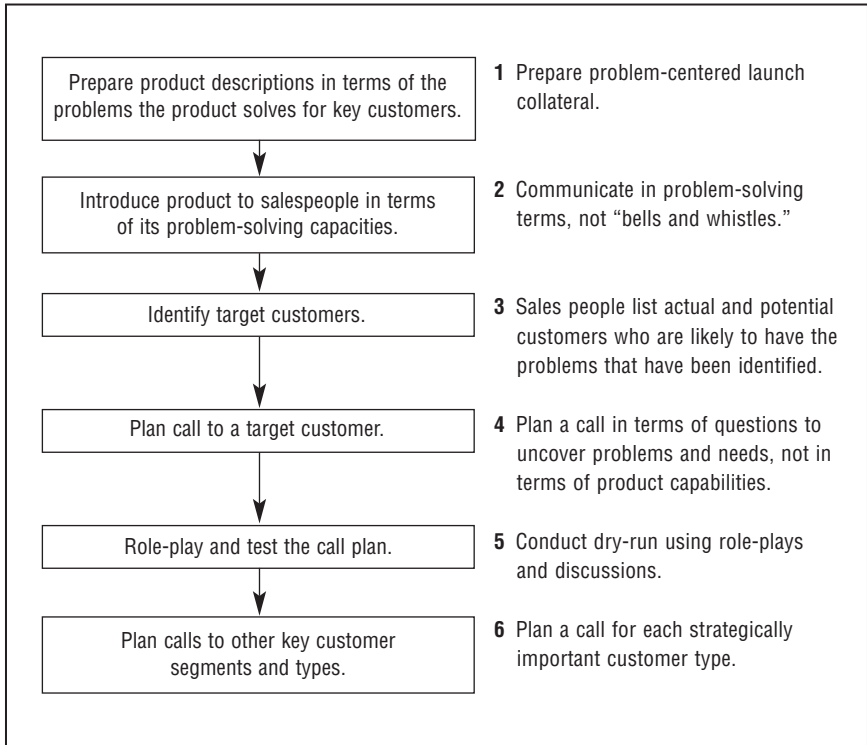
Prepare product descriptions in terms of the problems the product solves for key customers.

**1** Prepare problem-centered launch collateral.

Introduce product to salespeople in terms of its problem-solving capacities.

**2** Communicate in problem-solving terms, not "bells and whistles."

Identify target customers.

**3** Sales people list actual and potential customers who are likely to have the problems that have been identified.

Plan call to a target customer.

**4** Plan a call in terms of questions to uncover problems and needs, not in terms of product capabilities.

Role-play and test the call plan.

**5** Conduct dry-run using role-plays and discussions.

Plan calls to other key customer segments and types.

**6** Plan a call for each strategically important customer type.